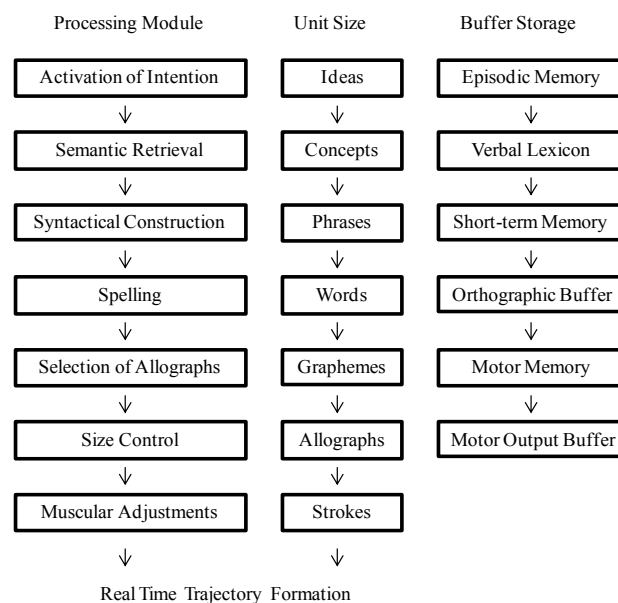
Processing Module

Activation of Intention

Semantic Retrieval

Syntactical Construction

Spelling

Selection of Allographs

Size Control

Muscular Adjustments

Unit Size

Ideas

Concepts

Phrases

Words

Graphemes

Allographs

Strokes

Buffer Storage

Episodic Memory

Verbal Lexicon

Short-term Memory

Orthographic Buffer

Motor Memory

Motor Output Buffer

Real Time Trajectory Formation